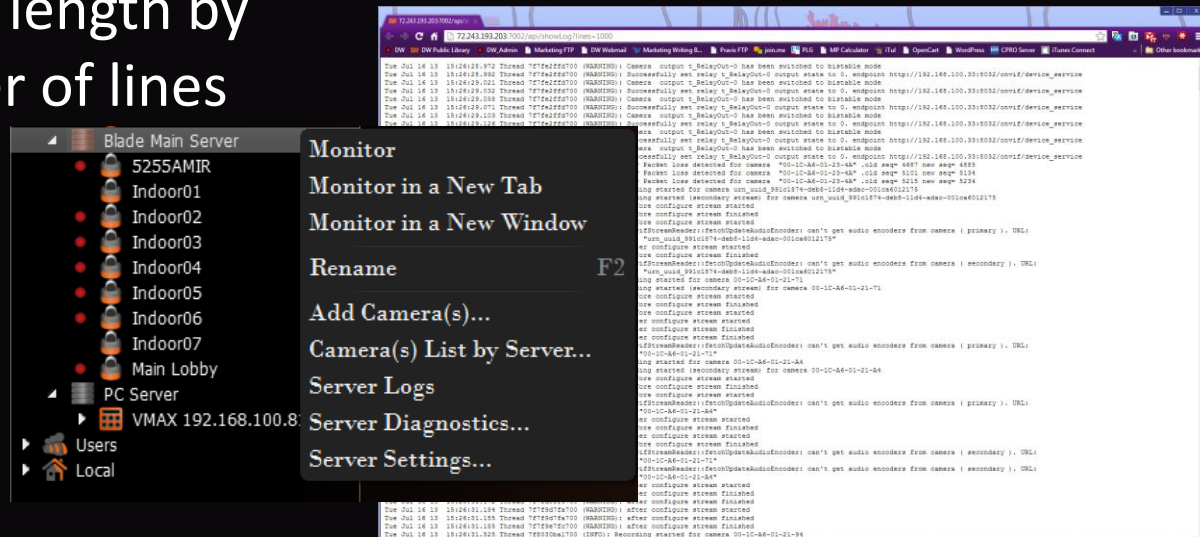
length by
r of lines

Blade Main Server
5255AMIR
Indoor01
Indoor02
Indoor03
Indoor04
Indoor05
Indoor06
Indoor07
Main Lobby
PC Server
VMAX 192.168.100.8
Users
Local

Monitor
Monitor in a New Tab
Monitor in a New Window
Rename F2
Add Camera(s)...
Camera(s) List by Server...
Server Logs
Server Diagnostics...
Server Settings...

72.243.193.203:7002/api/showLog?lines=1000
DW Public Library DW_Admin Marketing FTP DW Webmail Marketing Writing B... Pravis FTP join.me PLG MP Calculator iTul OpenCart WordPress CPRO Server iTunes Connect Other bookmarks

Tue Jul 16 13 15:26:28.972 Thread 7f7fe2ffd700 (WARNING): Camera output t_RelayOut-0 has been switched to bistable mode
Tue Jul 16 13 15:26:28.992 Thread 7f7fe2ffd700 (WARNING): Successfully set relay t_RelayOut-0 output state to 0. endpoint http://192.168.100.33:8032/onvif/device_service
Tue Jul 16 13 15:26:29.021 Thread 7f7fe2ffd700 (WARNING): Camera output t_RelayOut-0 has been switched to bistable mode
Tue Jul 16 13 15:26:29.032 Thread 7f7fe2ffd700 (WARNING): Successfully set relay t_RelayOut-0 output state to 0. endpoint http://192.168.100.33:8032/onvif/device_service
Tue Jul 16 13 15:26:29.098 Thread 7f7fe2ffd700 (WARNING): Camera output t_RelayOut-0 has been switched to bistable mode
Tue Jul 16 13 15:26:29.071 Thread 7f7fe2ffd700 (WARNING): Successfully set relay t_RelayOut-0 output state to 0. endpoint http://192.168.100.33:8032/onvif/device_service
Tue Jul 16 13 15:26:29.103 Thread 7f7fe2ffd700 (WARNING): Camera output t_RelayOut-0 has been switched to bistable mode
Tue Jul 16 13 15:26:29.128 Thread 7f7fe2ffd700 (WARNING): Successfully set relay t_RelayOut-0 output state to 0. endpoint http://192.168.100.33:8032/onvif/device_service
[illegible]
Tue Jul 16 13 15:26:31.184 Thread 7f7f9d7fa700 (WARNING): after configure stream finished
Tue Jul 16 13 15:26:31.185 Thread 7f7f9d7fa700 (WARNING): after configure stream finished
Tue Jul 16 13 15:26:31.188 Thread 7f7f9e7fc700 (WARNING): after configure stream finished
Tue Jul 16 13 15:26:31.525 Thread 7f8030be1700 (INFO): Recording started for camera 00-1C-A6-01-21-94